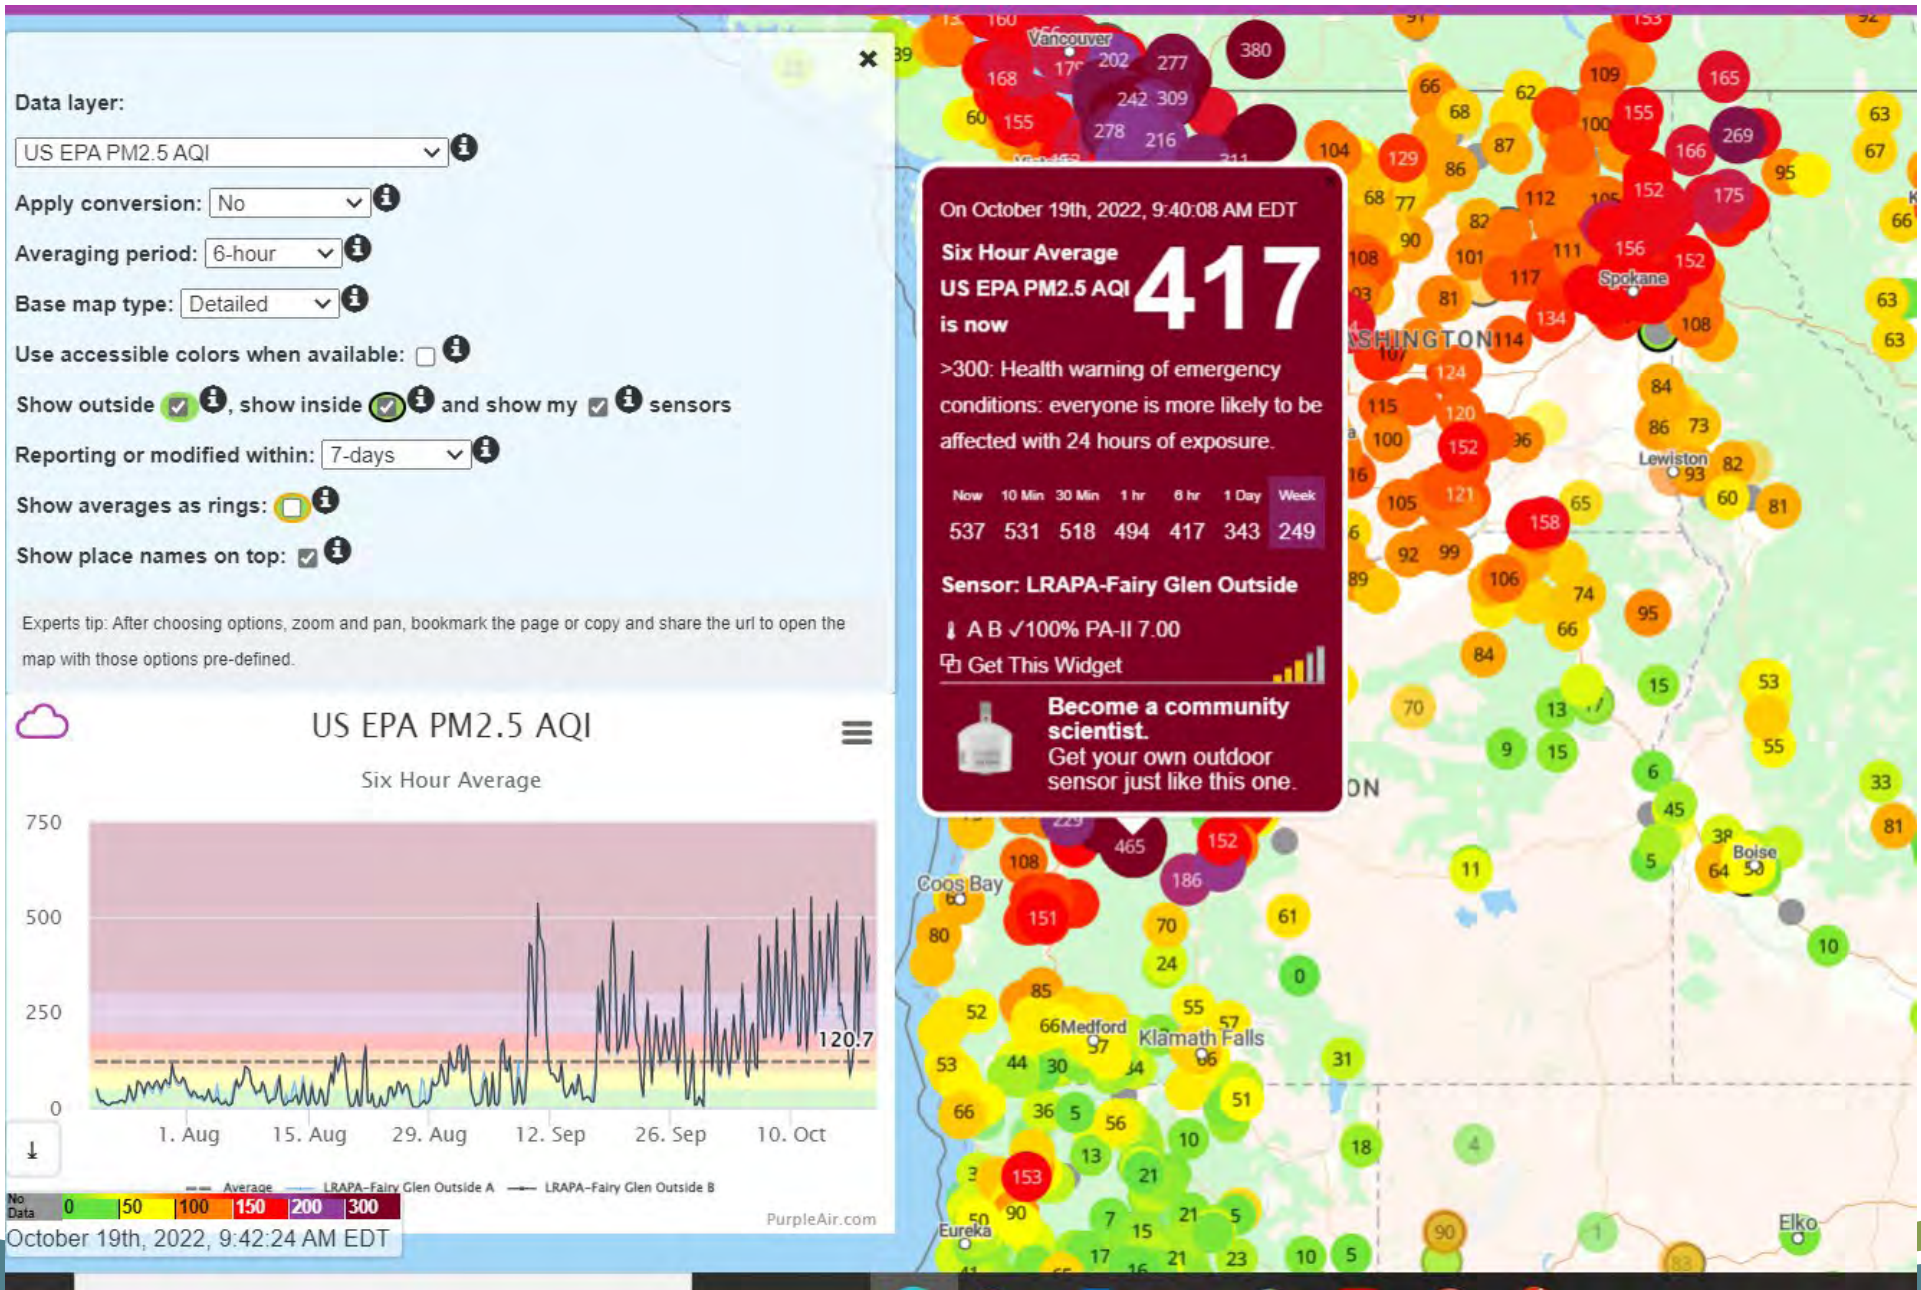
Data layer:
US EPA PM2.5 AQI
Apply conversion: No
Averaging period: 6-hour
Base map type: Detailed
Use accessible colors when available:
Show outside, show inside and show my sensors
Reporting or modified within: 7-days
Show averages as rings:
Show place names on top:

Experts tip: After choosing options, zoom and pan, bookmark the page or copy and share the url to open the map with those options pre-defined.

US EPA PM2.5 AQI
Six Hour Average
750
500
250
0
120.7
1. Aug 15. Aug 29. Aug 12. Sep 26. Sep 10. Oct
Average LRAPA-Fairy Glen Outside A LRAPA-Fairy Glen Outside B
PurpleAir.com
No Data 0 50 100 150 200 300
October 19th, 2022, 9:42:24 AM EDT

On October 19th, 2022, 9:40:08 AM EDT
Six Hour Average US EPA PM2.5 AQI is now 417
>300: Health warning of emergency conditions: everyone is more likely to be affected with 24 hours of exposure.

| Now | 10 Min | 30 Min | 1 hr | 6 hr | 1 Day | Week |
|---|---|---|---|---|---|---|
| 537 | 531 | 518 | 494 | 417 | 343 | 249 |

Sensor: LRAPA-Fairy Glen Outside
A B ✓100% PA-II 7.00
Get This Widget
Become a community scientist.
Get your own outdoor sensor just like this one.

Vancouver Spokane WASHINGTON Lewiston Coos Bay Medford Klamath Falls Boise Eureka Elko